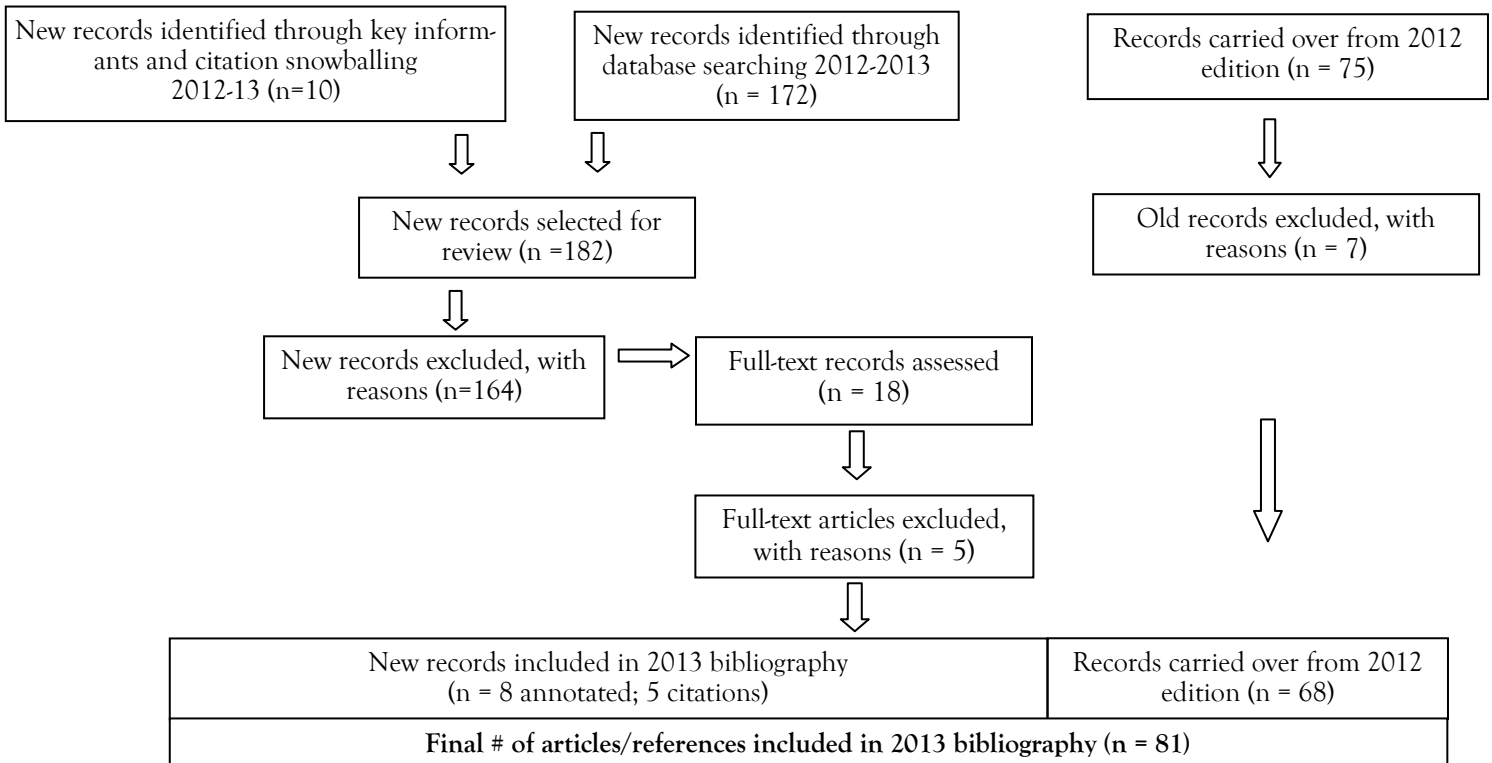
New records identified through key informants and citation snowballing 2012-13 (n=10)

New records identified through database searching 2012-2013 (n = 172)

Records carried over from 2012 edition (n = 75)

New records selected for review (n =182)

Old records excluded, with reasons (n = 7)

New records excluded, with reasons (n=164)

Full-text records assessed (n = 18)

Full-text articles excluded, with reasons (n = 5)

New records included in 2013 bibliography (n = 8 annotated; 5 citations)

Records carried over from 2012 edition (n = 68)

**Final # of articles/references included in 2013 bibliography (n = 81)**